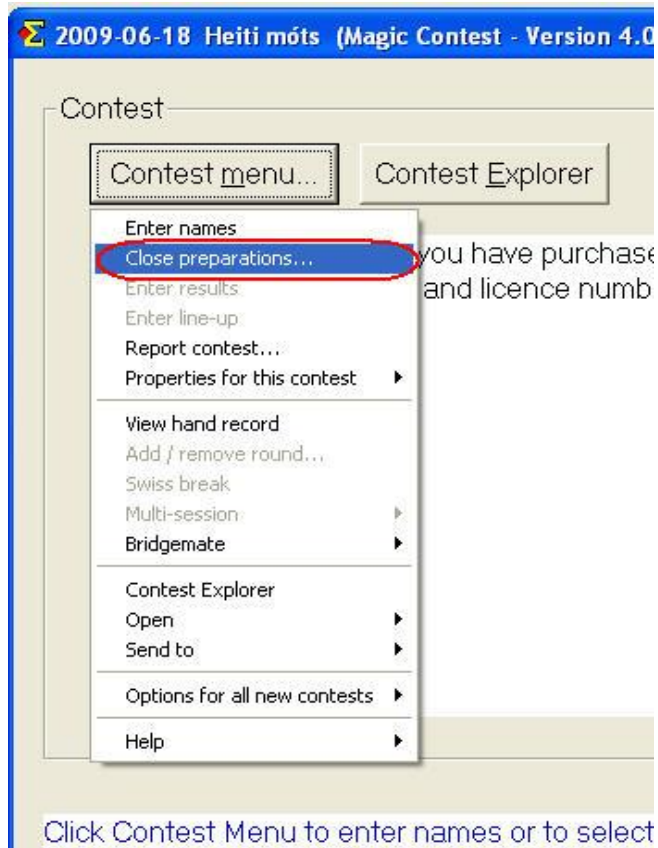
2009-06-18 Heiti móts (Magic Contest - Version 4.0

Contest

Contest menu...

Contest Explorer

Enter names
Close preparations...
Enter results
Enter line-up
Report contest...
Properties for this contest

View hand record
Add / remove round...
Swiss break
Multi-session
Bridgemate

Contest Explorer
Open
Send to

Options for all new contests

Help

you have purchase
and licence numb

Click Contest Menu to enter names or to select